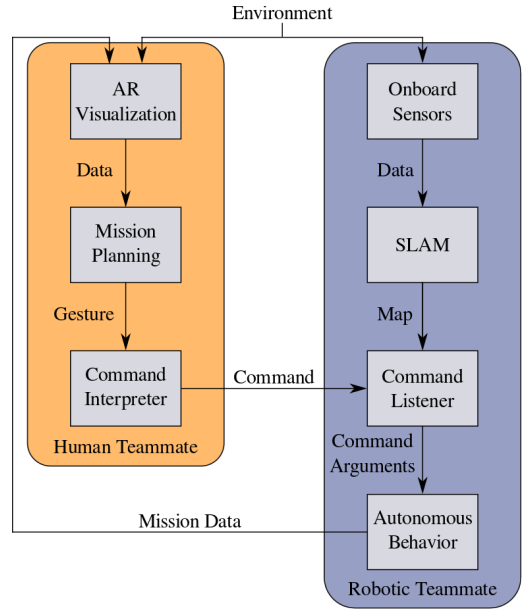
Environment

AR Visualization

Data

Mission Planning

Gesture

Command Interpreter

Human Teammate

Onboard Sensors

Data

SLAM

Map

Command

Command Listener

Command Arguments

Autonomous Behavior

Mission Data

Robotic Teammate